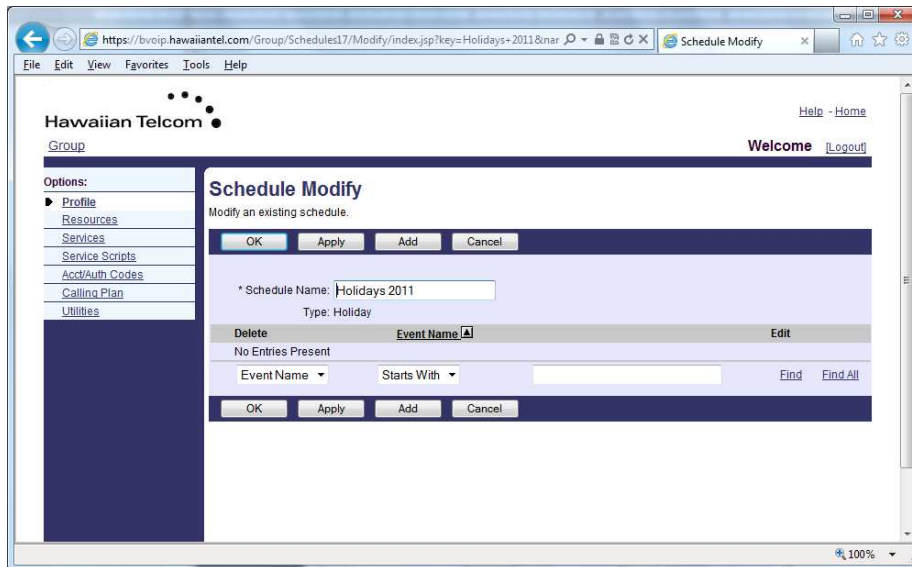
https://bvoip.hawaiiantel.com/Group/Schedules17/Modify/index.jsp?key=Holidays+2011&nar

Schedule Modify

File Edit View Favorites Tools Help

Hawaiian Telcom

Help - Home

Group

Welcome [Logout]

Options:
Profile
Resources
Services
Service Scripts
Acct/Auth Codes
Calling Plan
Utilities

Schedule Modify

Modify an existing schedule.

OK Apply Add Cancel

* Schedule Name: Holidays 2011

Type: Holiday

| Delete | Event Name | Edit |
|---|---|---|
| No Entries Present | | |

Event Name Starts With Find Find All

OK Apply Add Cancel

100%